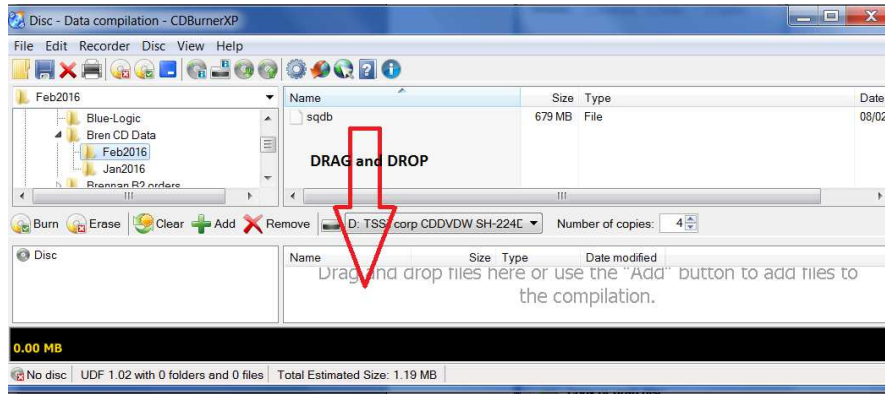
Disc - Data compilation - CDBurnerXP

File Edit Recorder Disc View Help

Feb2016

Blue-Logic
Bren CD Data
Feb2016
Jan2016
Brennan B2 orders

| Name | Size | Type | Date |
|---|---|---|---|
| sqdb | 679 MB | File | 08/02 |

DRAG and DROP

Burn Erase Clear Add Remove D: TSST corp CDDVDW SH-224D Number of copies: 4

Disc

| Name | Size | Type | Date modified |
|---|---|---|---|

Drag and drop files here or use the "Add" button to add files to the compilation.

0.00 MB

No disc UDF 1.02 with 0 folders and 0 files Total Estimated Size: 1.19 MB